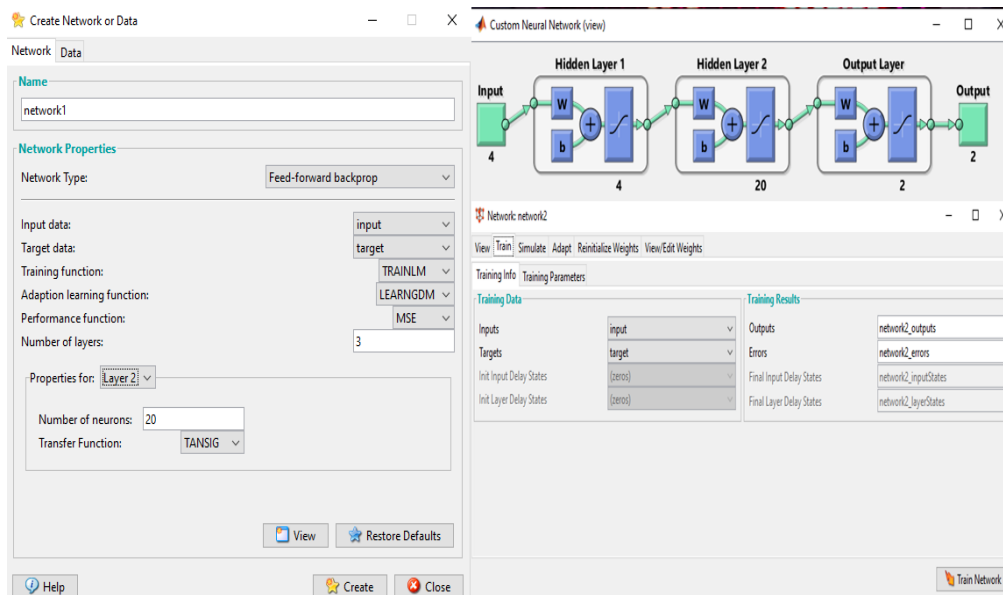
Create Network or Data

Network Data

Name

network1

Network Properties

Network Type: Feed-forward backprop

Input data: input

Target data: target

Training function: TRAINLM

Adaption learning function: LEARNGDM

Performance function: MSE

Number of layers: 3

Properties for: Layer 2

Number of neurons: 20

Transfer Function: TANSIG

View Restore Defaults

Help Create Close

Custom Neural Network (view)

Hidden Layer 1 Hidden Layer 2 Output Layer

Input W b 4 W b 20 W b 2 Output

4 4 20 2 2

Network: network2

View Train Simulate Adapt Reinitialize Weights View/Edit Weights

Training Info Training Parameters

Training Data

Inputs input

Targets target

Init Input Delay States (zeros)

Init Layer Delay States (zeros)

Training Results

Outputs network2_outputs

Errors network2_errors

Final Input Delay States network2_inputStates

Final Layer Delay States network2_layerStates

Train Network